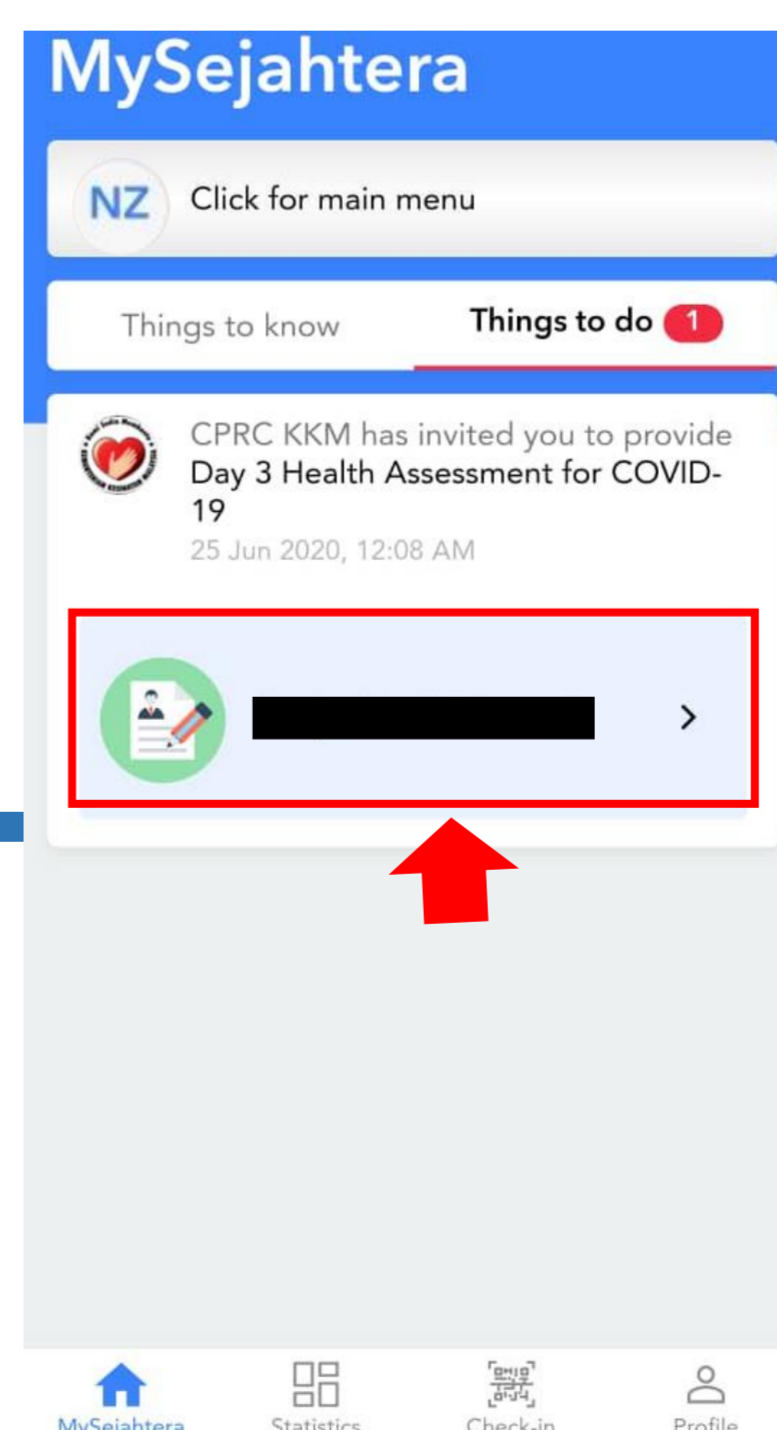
MySejahtera

NZ Click for main menu

Things to know

Things to do 1

CPRC KKM has invited you to provide Day 3 Health Assessment for COVID-19
25 Jun 2020, 12:08 AM

>

MySejahtera
Statistics
Check-in
Profile